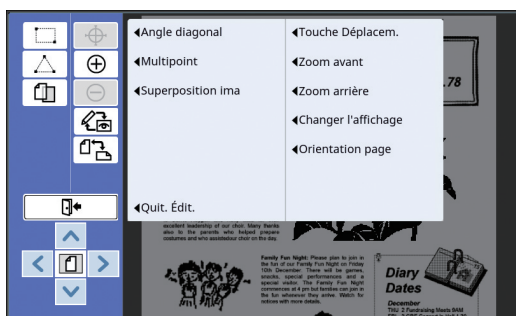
◀Angle diagonal
◀Multipoint
◀Superposition ima
◀Quit. Édit.

◀Touche Déplacem.
◀Zoom avant
◀Zoom arrière
◀Changer l'affichage
◀Orientation page

.78

excellent leadership of our choir. Many thanks also to the parents who helped prepare costumes and who assisted our choir on the day.

Family Fun Night: Please plan to join in the fun of our Family Fun Night on Friday 10th December. There will be games, snacks, special performances and a special visitor. The Family Fun Night commences at 4 pm but families can join in the fun whenever they arrive. Watch for notices with more details.

Diary Dates

December
Thu 2 Fundraising Meals 9AM